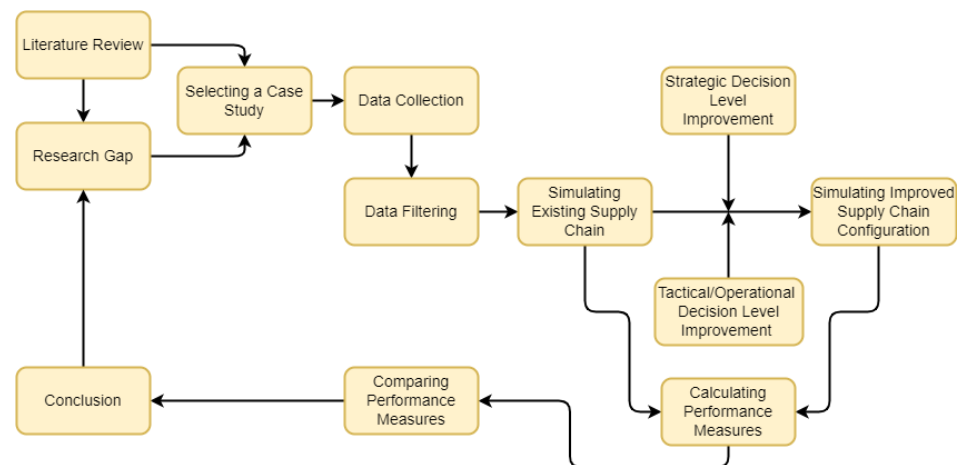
Literature Review

Selecting a Case Study

Data Collection

Strategic Decision Level Improvement

Research Gap

Data Filtering

Simulating Existing Supply Chain

Simulating Improved Supply Chain Configuration

Tactical/Operational Decision Level Improvement

Conclusion

Comparing Performance Measures

Calculating Performance Measures